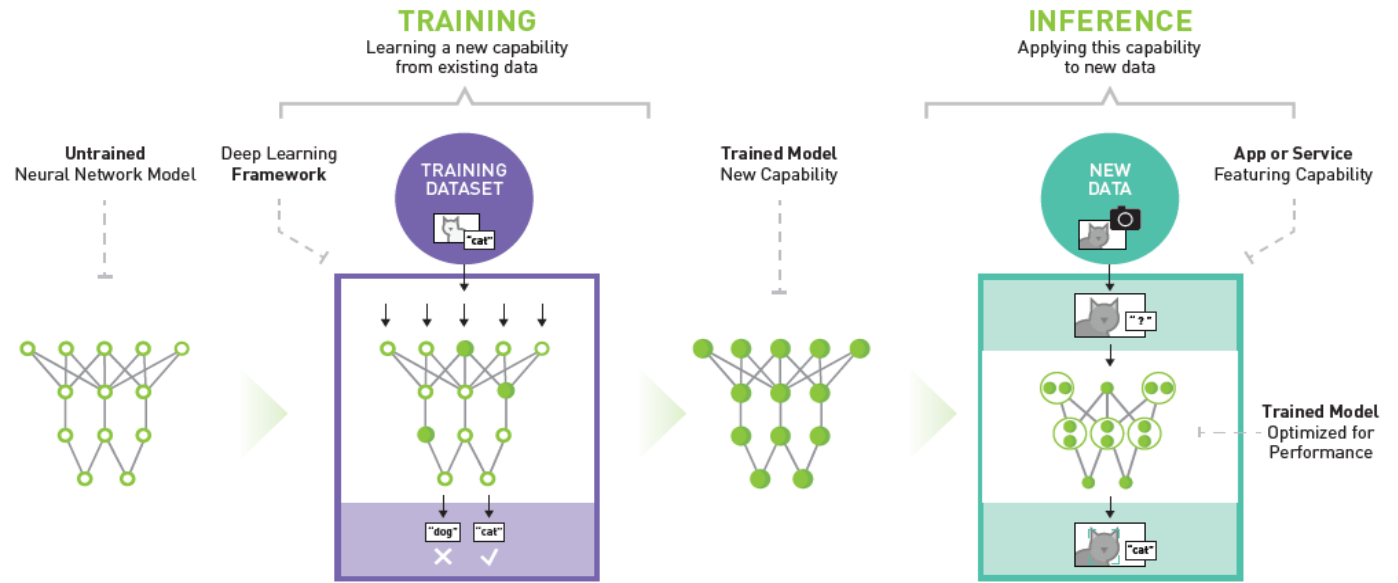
TRAINING
Learning a new capability from existing data

INFERENCE
Applying this capability to new data

Untrained
Neural Network Model

Deep Learning
Framework

TRAINING DATASET

"cat"

"dog"

"cat"

Trained Model
New Capability

NEW DATA

App or Service
Featuring Capability

"?"

Trained Model
Optimized for Performance

"cat"